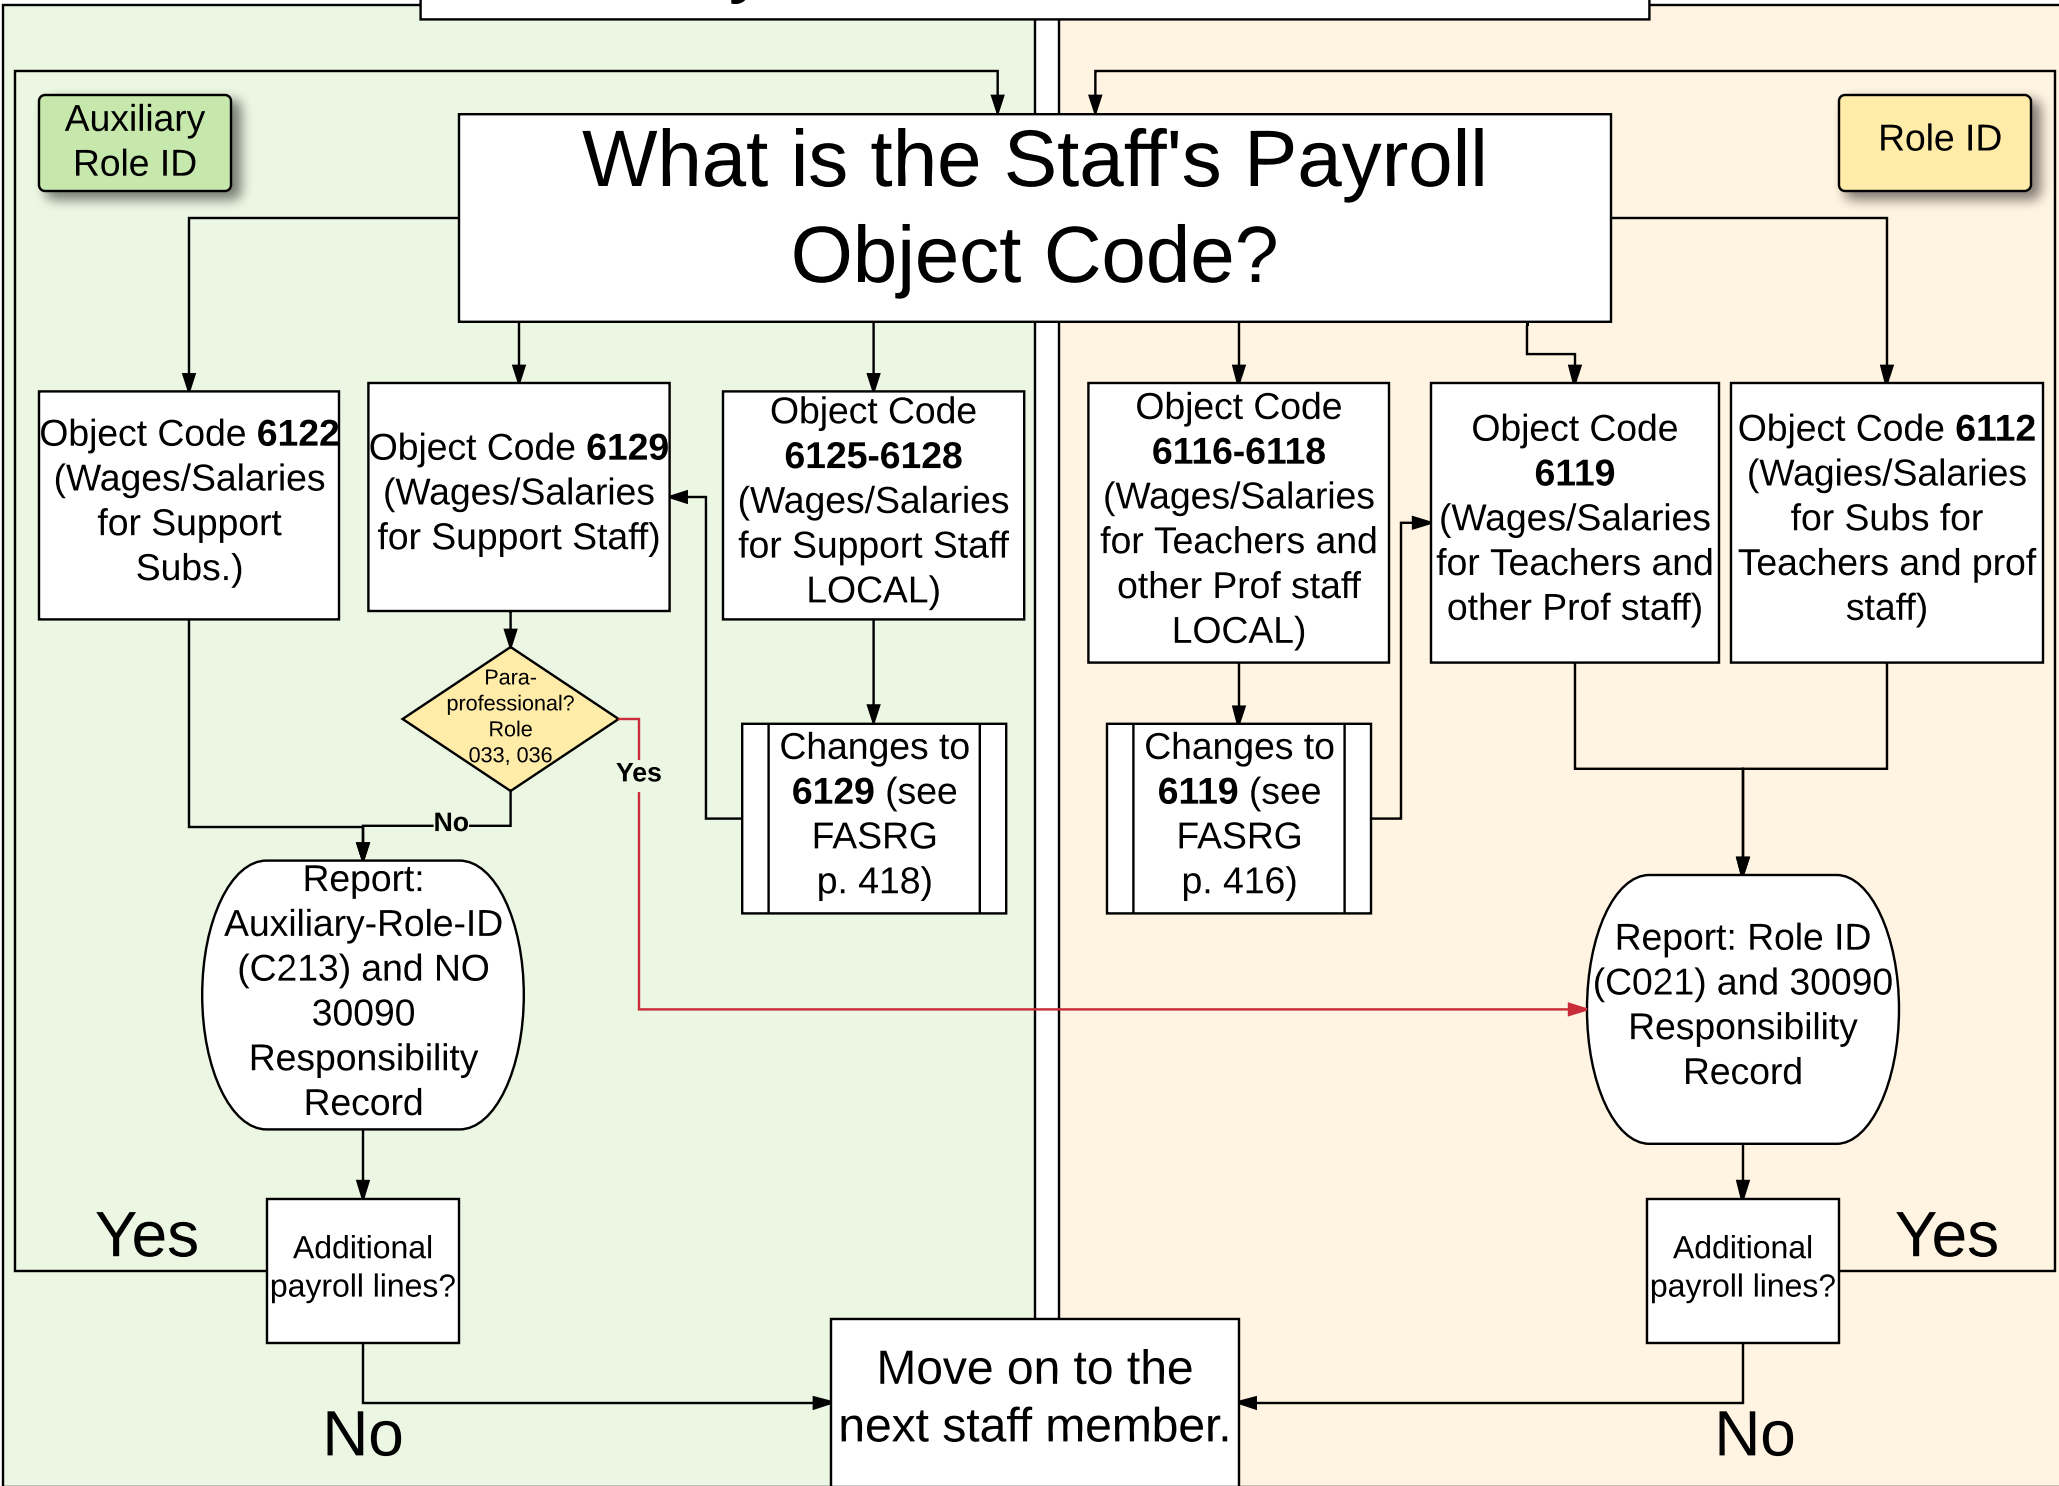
Auxiliary Role ID

What is the Staff's Payroll Object Code?

Role ID

Object Code **6122** (Wages/Salaries for Support Subs.)

Object Code **6129** (Wages/Salaries for Support Staff)

Object Code **6125-6128** (Wages/Salaries for Support Staff LOCAL)

Object Code **6116-6118** (Wages/Salaries for Teachers and other Prof staff LOCAL)

Object Code **6119** (Wages/Salaries for Teachers and other Prof staff)

Object Code **6112** (Wagies/Salaries for Subs for Teachers and prof staff)

Para-professional? Role 033, 036

Yes

No

Changes to **6129** (see FASRG p. 418)

Changes to **6119** (see FASRG p. 416)

Report: Auxiliary-Role-ID (C213) and NO 30090 Responsibility Record

Report: Role ID (C021) and 30090 Responsibility Record

Yes

Additional payroll lines?

Additional payroll lines?

Yes

No

Move on to the next staff member.

No